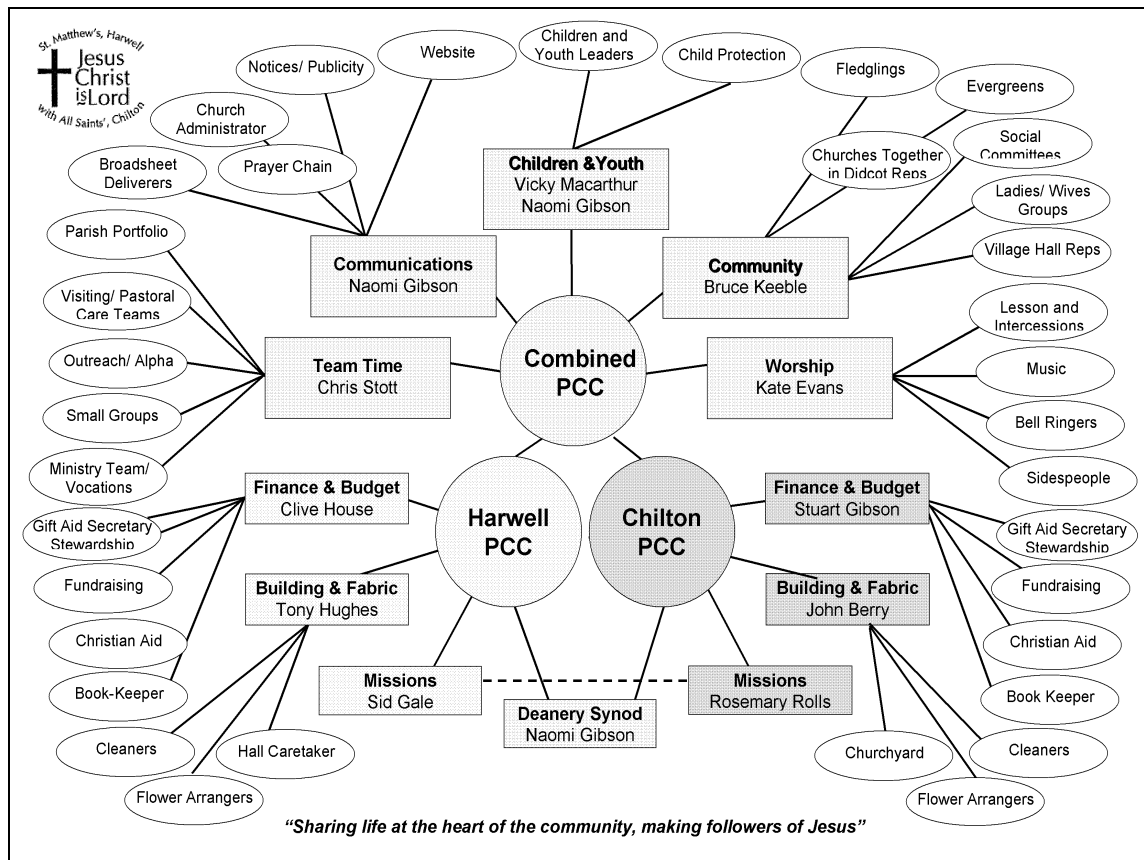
St. Matthew's, Harwell
Jesus Christ is Lord
with All Saints', Chilton

Notices/ Publicity

Website

Children and Youth Leaders

Child Protection

Fledglings

Evergreens

Church Administrator

Prayer Chain

Broadsheet Deliverers

Children &Youth
Vicky Macarthur
Naomi Gibson

Churches Together in Didcot Reps

Social Committees

Ladies/ Wives Groups

Village Hall Reps

Parish Portfolio

Communications
Naomi Gibson

Community
Bruce Keeble

Visiting/ Pastoral Care Teams

Lesson and Intercessions

Outreach/ Alpha

Team Time
Chris Stott

Combined PCC

Worship
Kate Evans

Music

Small Groups

Bell Ringers

Ministry Team/ Vocations

Sidespeople

Finance & Budget
Clive House

Harwell PCC

Chilton PCC

Finance & Budget
Stuart Gibson

Gift Aid Secretary Stewardship

Gift Aid Secretary Stewardship

Fundraising

Building & Fabric
Tony Hughes

Building & Fabric
John Berry

Fundraising

Christian Aid

Christian Aid

Book-Keeper

Missions
Sid Gale

Missions
Rosemary Rolls

Book Keeper

Deanery Synod
Naomi Gibson

Cleaners

Hall Caretaker

Churchyard

Cleaners

Flower Arrangers

Flower Arrangers

"Sharing life at the heart of the community, making followers of Jesus"